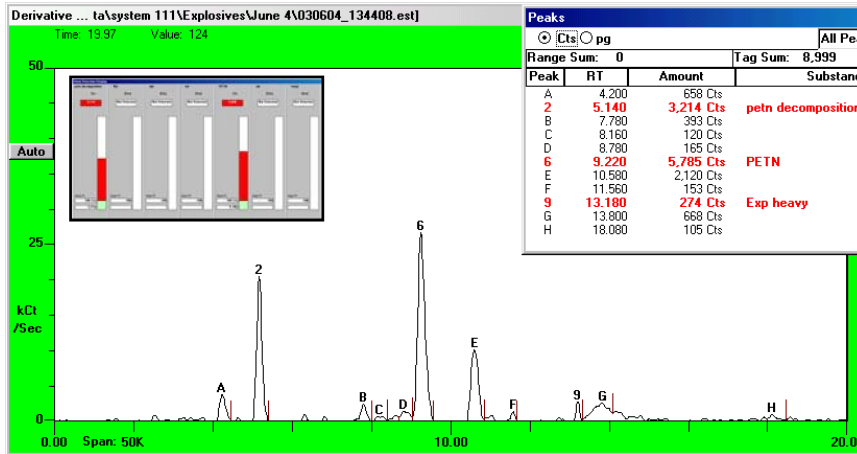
Derivative ... ta\system 111\Explosives\June 4\030604_134408.est]

Time: 19.97 Value: 124

50

Auto

25

kCt /Sec

0

0.00 Span: 50K

10.00

20.0

A 2 B C D 6 E F 9 G H

Peaks

Cts pg

All Pe

Range Sum: 0

Tag Sum: 8,999

| Peak | RT | Amount | Substan |
|---|---|---|---|
| A | 4.200 | 658 Cts | |
| 2 | 5.140 | 3,214 Cts | petn decompositio |
| B | 7.780 | 393 Cts | |
| C | 8.160 | 120 Cts | |
| D | 8.780 | 165 Cts | |
| 6 | 9.220 | 5,785 Cts | PETN |
| E | 10.580 | 2,120 Cts | |
| F | 11.560 | 153 Cts | |
| 9 | 13.180 | 274 Cts | Exp heavy |
| G | 13.800 | 668 Cts | |
| H | 18.080 | 105 Cts | |